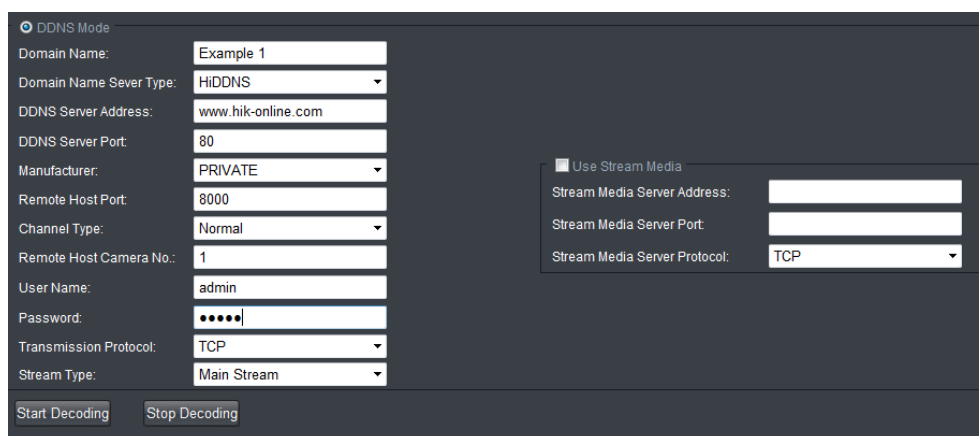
DDNS Mode

Domain Name: Example 1

Domain Name Sever Type: HiDDNS

DDNS Server Address: www.hik-online.com

DDNS Server Port: 80

Manufacturer: PRIVATE

Remote Host Port: 8000

Channel Type: Normal

Remote Host Camera No.: 1

User Name: admin

Password: •••••

Transmission Protocol: TCP

Stream Type: Main Stream

Use Stream Media

Stream Media Server Address:

Stream Media Server Port:

Stream Media Server Protocol: TCP

Start Decoding Stop Decoding